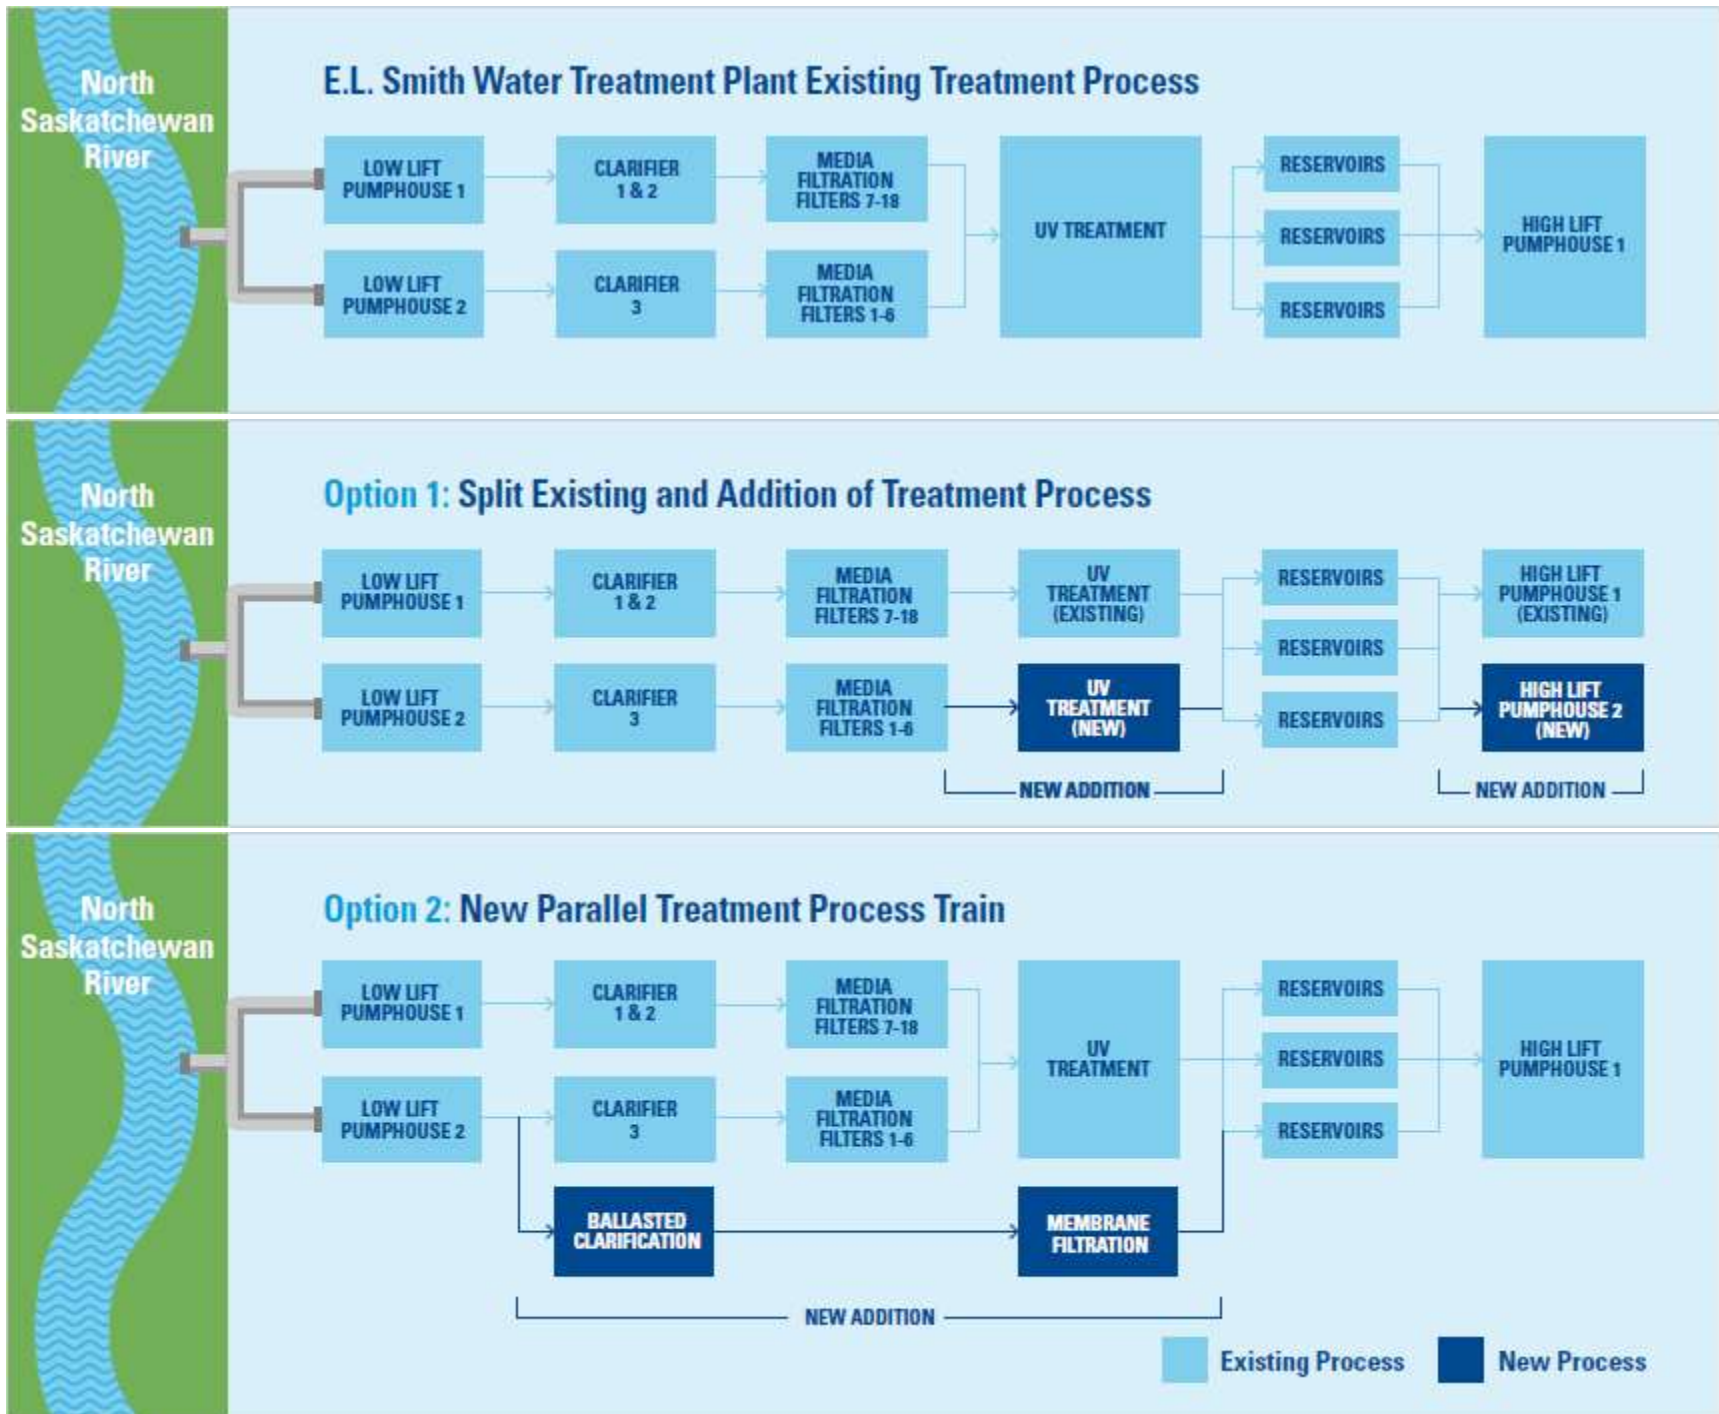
North Saskatchewan River

E.L. Smith Water Treatment Plant Existing Treatment Process

LOW LIFT PUMPHOUSE 1
CLARIFIER 1 & 2
MEDIA FILTRATION FILTERS 7-18
LOW LIFT PUMPHOUSE 2
CLARIFIER 3
MEDIA FILTRATION FILTERS 1-6
UV TREATMENT
RESERVOIRS
RESERVOIRS
RESERVOIRS
HIGH LIFT PUMPHOUSE 1

North Saskatchewan River

Option 1: Split Existing and Addition of Treatment Process

LOW LIFT PUMPHOUSE 1
CLARIFIER 1 & 2
MEDIA FILTRATION FILTERS 7-18
UV TREATMENT (EXISTING)
LOW LIFT PUMPHOUSE 2
CLARIFIER 3
MEDIA FILTRATION FILTERS 1-6
UV TREATMENT (NEW)
RESERVOIRS
RESERVOIRS
RESERVOIRS
HIGH LIFT PUMPHOUSE 1 (EXISTING)
HIGH LIFT PUMPHOUSE 2 (NEW)
NEW ADDITION
NEW ADDITION

North Saskatchewan River

Option 2: New Parallel Treatment Process Train

LOW LIFT PUMPHOUSE 1
CLARIFIER 1 & 2
MEDIA FILTRATION FILTERS 7-18
LOW LIFT PUMPHOUSE 2
CLARIFIER 3
MEDIA FILTRATION FILTERS 1-6
UV TREATMENT
RESERVOIRS
RESERVOIRS
RESERVOIRS
HIGH LIFT PUMPHOUSE 1
BALLASTED CLARIFICATION
MEMBRANE FILTRATION
NEW ADDITION

Existing Process
New Process